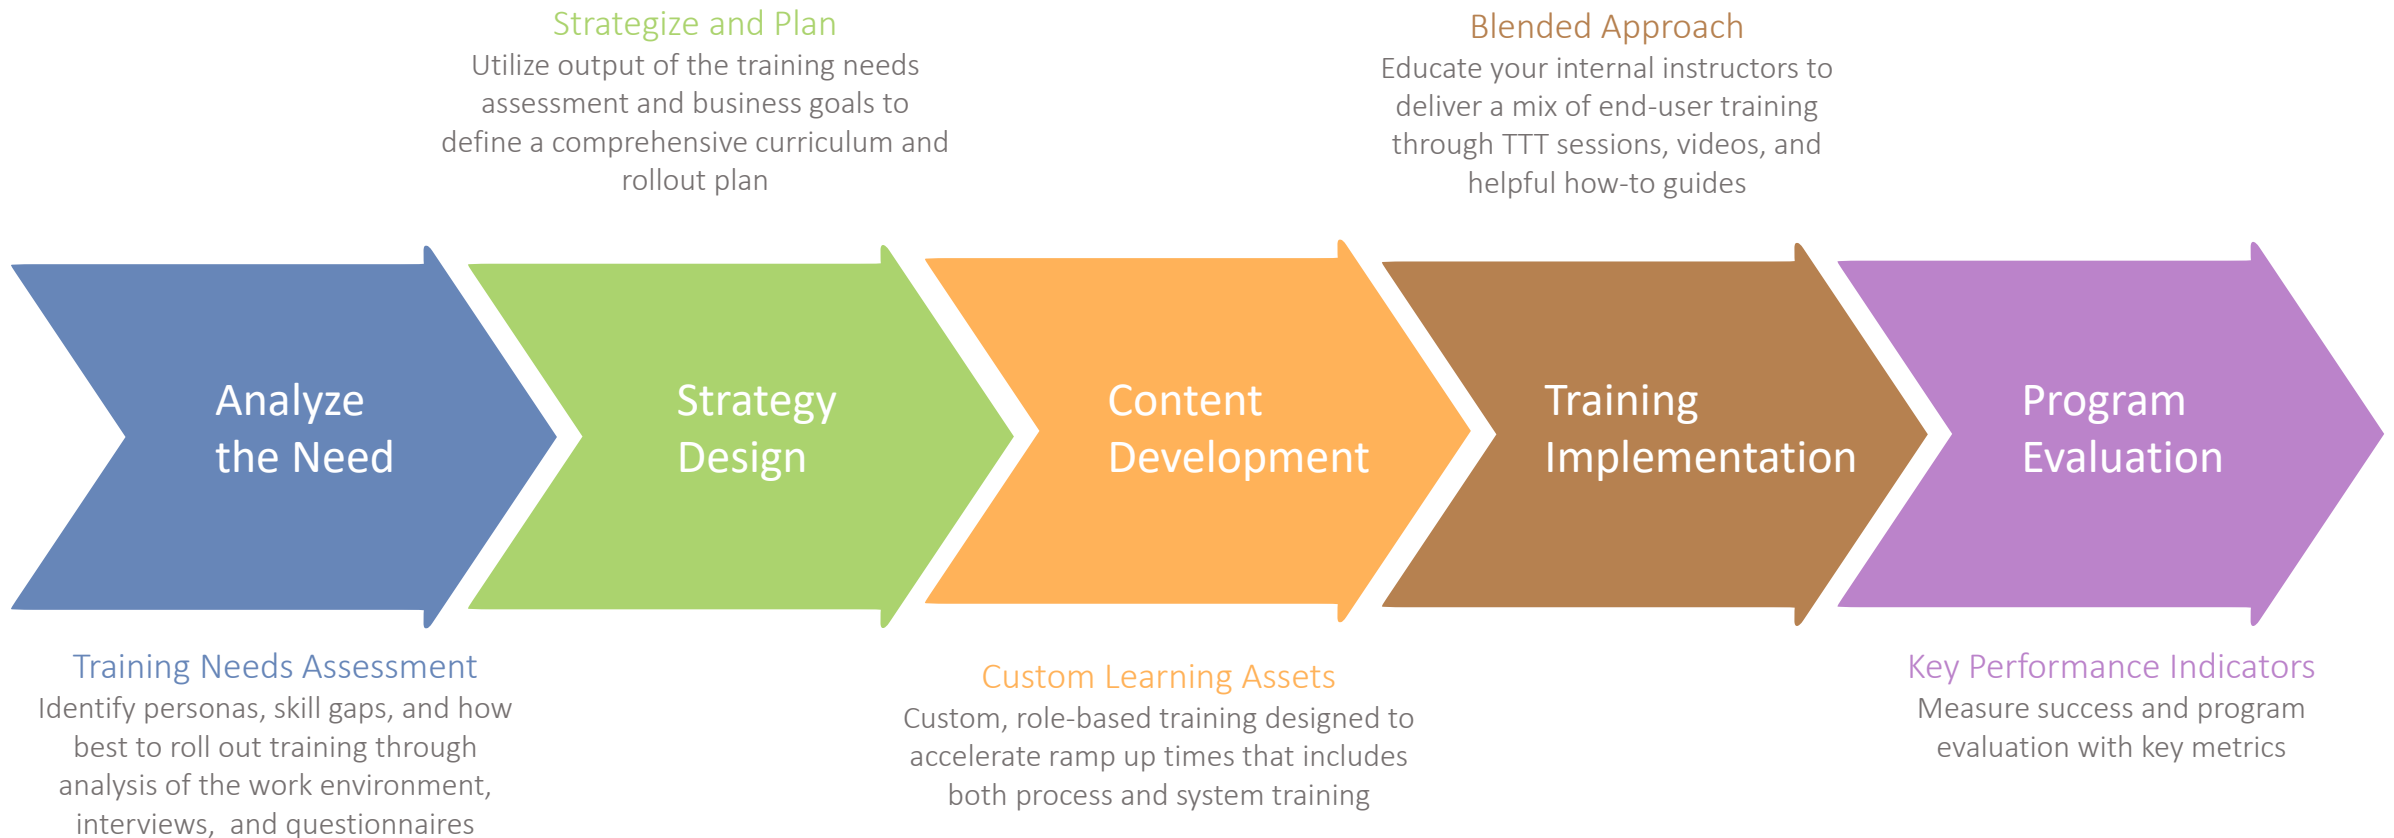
Strategize and Plan
Utilize output of the training needs assessment and business goals to define a comprehensive curriculum and rollout plan

Blended Approach
Educate your internal instructors to deliver a mix of end-user training through TTT sessions, videos, and helpful how-to guides

Analyze the Need

Strategy Design

Content Development

Training Implementation

Program Evaluation

Training Needs Assessment
Identify personas, skill gaps, and how best to roll out training through analysis of the work environment, interviews, and questionnaires

Custom Learning Assets
Custom, role-based training designed to accelerate ramp up times that includes both process and system training

Key Performance Indicators
Measure success and program evaluation with key metrics